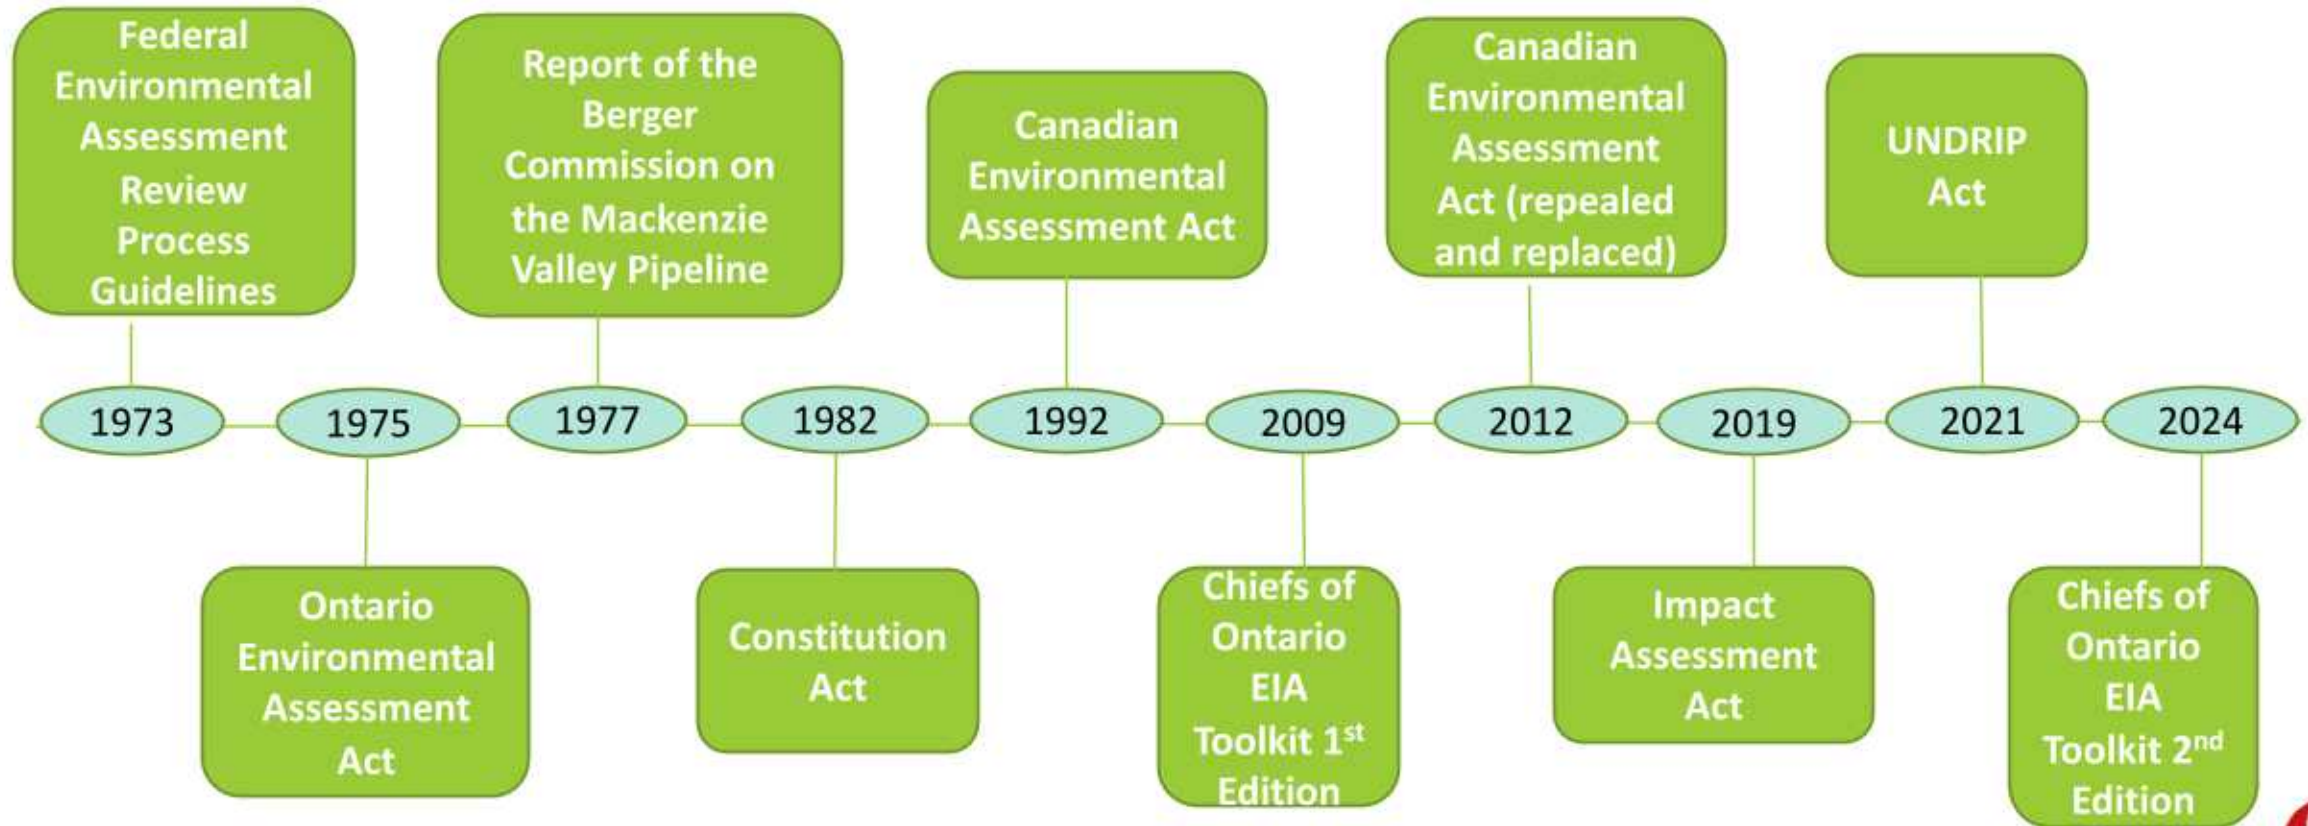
Federal Environmental Assessment Review Process Guidelines

1973

Ontario Environmental Assessment Act

1975

Report of the Berger Commission on the Mackenzie Valley Pipeline

1977

Constitution Act

1982

Canadian Environmental Assessment Act

1992

Chiefs of Ontario EIA Toolkit 1$^{st}$ Edition

2009

Canadian Environmental Assessment Act (repealed and replaced)

2012

Impact Assessment Act

2019

UNDRIP Act

2021

Chiefs of Ontario EIA Toolkit 2$^{nd}$ Edition

2024